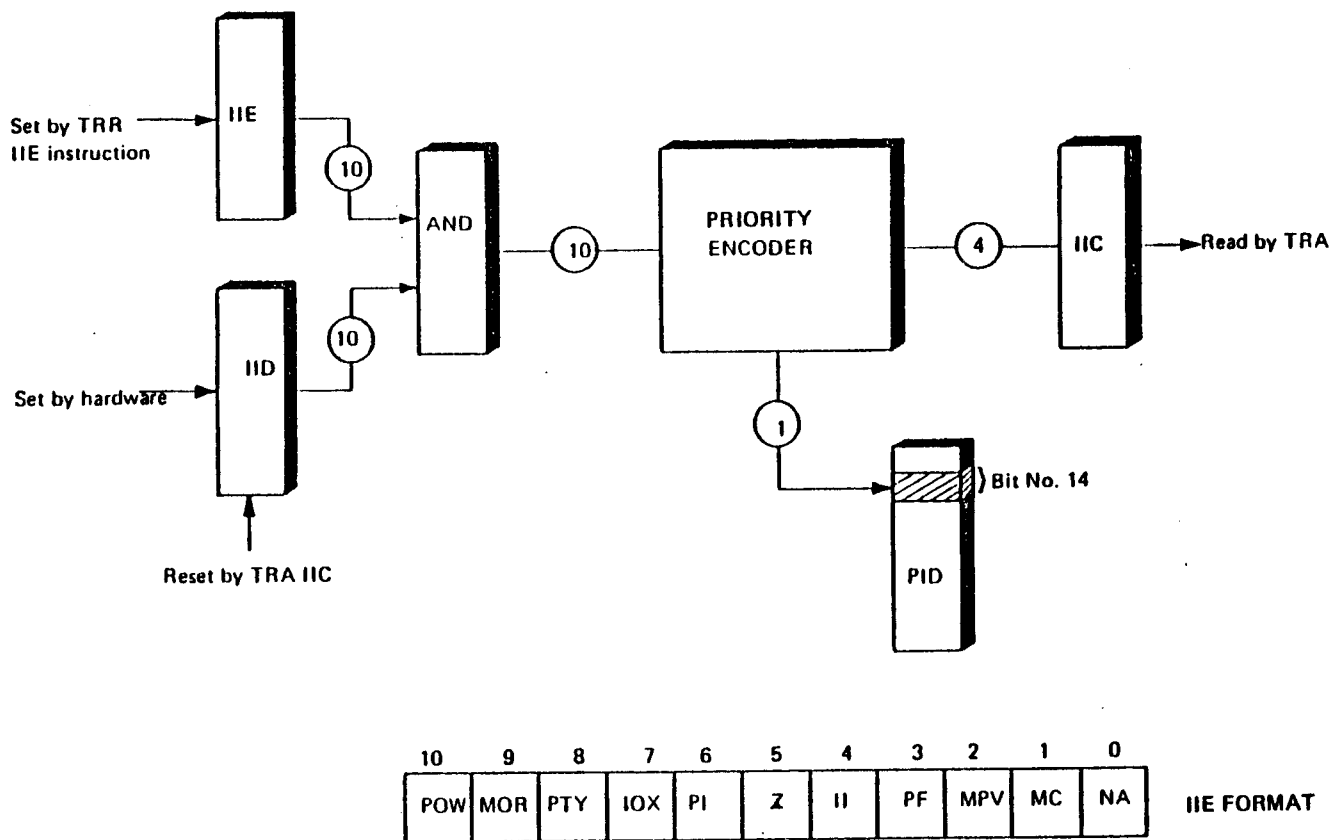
Set by TRR IIE instruction

IIE

10

AND

10

PRIORITY ENCODER

4

IIC

Read by TRA

IID

10

Set by hardware

1

Bit No. 14

PID

Reset by TRA IIC

| 10 | 9 | 8 | 7 | 6 | 5 | 4 | 3 | 2 | 1 | 0 |
|---|---|---|---|---|---|---|---|---|---|---|
| POW | MOR | PTY | IOX | PI | Z | II | PF | MPV | MC | NA |

IIE FORMAT